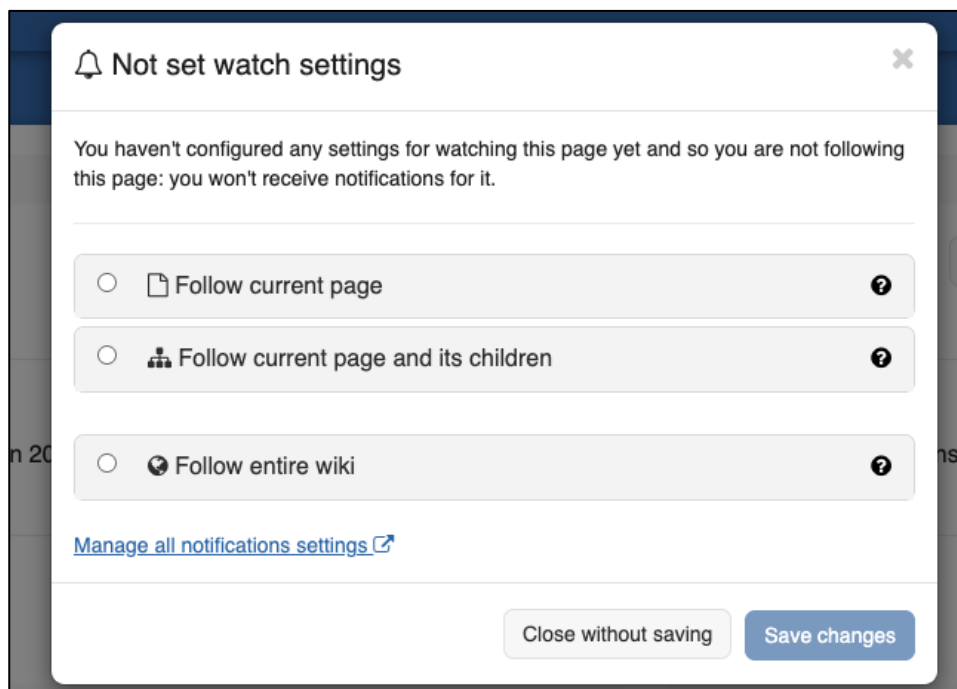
Not set watch settings

×

You haven't configured any settings for watching this page yet and so you are not following this page: you won't receive notifications for it.

Follow current page

Follow current page and its children

Follow entire wiki

Manage all notifications settings

Close without saving

Save changes

n 20

ns